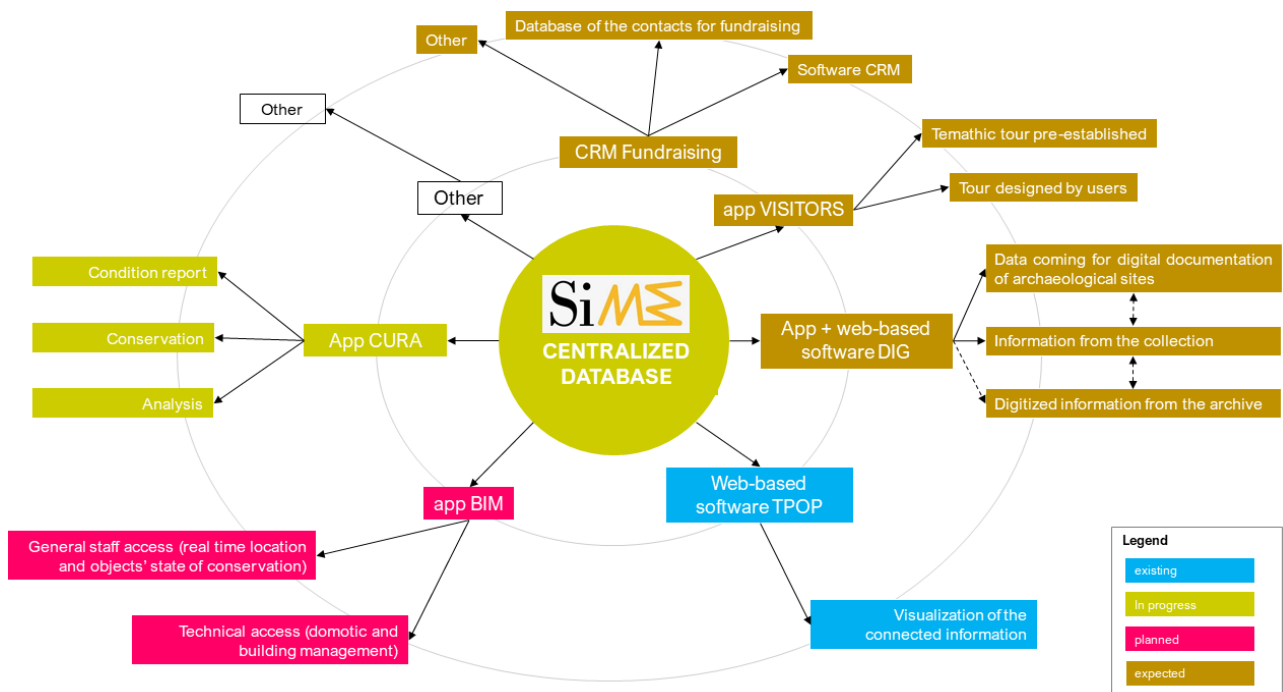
Other

Database of the contacts for fundraising

Software CRM

Other

CRM Fundraising

Temathic tour pre-established

Other

app VISITORS

Tour designed by users

Condition report

Conservation

Analysis

App CURA

SiME

CENTRALIZED DATABASE

Data coming for digital documentation of archaeological sites

App + web-based software DIG

Information from the collection

Digitized information from the archive

app BIM

Web-based software TPOP

General staff access (real time location and objects' state of conservation)

Technical access (domotic and building management)

Visualization of the connected information

Legend

existing

In progress

planned

expected